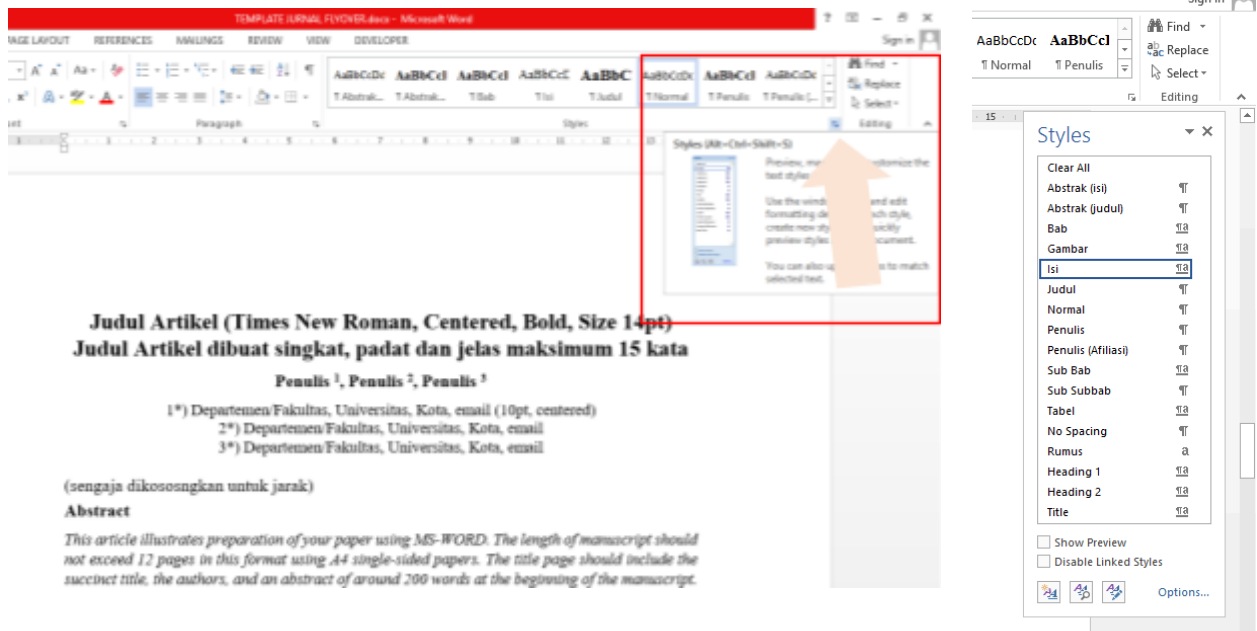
TEMPLATE JURNAL FLYOVER.docx - Microsoft Word

AGE LAYOUT REFERENCES MAILINGS REVIEW VIEW DEVELOPER

Sign in

AaBbCcDc AaBbCcl AaBbCcl AaBbCcl AaBbC AaBbCcDc AaBbCcl AaBbCcDc
¶ Abstrak ... ¶ Abstrak... ¶ Bab ¶ Isi ¶ Judul ¶ Normal ¶ Penulis ¶ Penulis (...

Find
Replace
Select

Paragraph Styles Editing

Styles (Alt+Ctrl+Shift+S)

Preview, m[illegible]ustomize the text styles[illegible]

Use the wind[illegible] and edit formatting de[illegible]ch style, create new sty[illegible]licitly preview styles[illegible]cument.

You can also u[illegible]s to match selected text.

Judul Artikel (Times New Roman, Centered, Bold, Size 14pt)
Judul Artikel dibuat singkat, padat dan jelas maksimum 15 kata

Penulis $^1$, Penulis $^2$, Penulis $^3$

1*) Departemen/Fakultas, Universitas, Kota, email (10pt, centered)
2*) Departemen/Fakultas, Universitas, Kota, email
3*) Departemen/Fakultas, Universitas, Kota, email

(sengaja dikososngkan untuk jarak)

Abstract

This article illustrates preparation of your paper using MS-WORD. The length of manuscript should not exceed 12 pages in this format using A4 single-sided papers. The title page should include the succinct title, the authors, and an abstract of around 200 words at the beginning of the manuscript.

Sign in

AaBbCcDc AaBbCcl
¶ Normal ¶ Penulis

Find
Replace
Select

Editing

15

Styles

Clear All
Abstrak (isi) ¶
Abstrak (judul) ¶
Bab ¶a
Gambar ¶a
Isi ¶a
Judul ¶
Normal ¶
Penulis ¶
Penulis (Afiliasi) ¶
Sub Bab ¶a
Sub Subbab ¶
Tabel ¶a
No Spacing ¶
Rumus a
Heading 1 ¶a
Heading 2 ¶a
Title ¶a

Show Preview
Disable Linked Styles

Options...